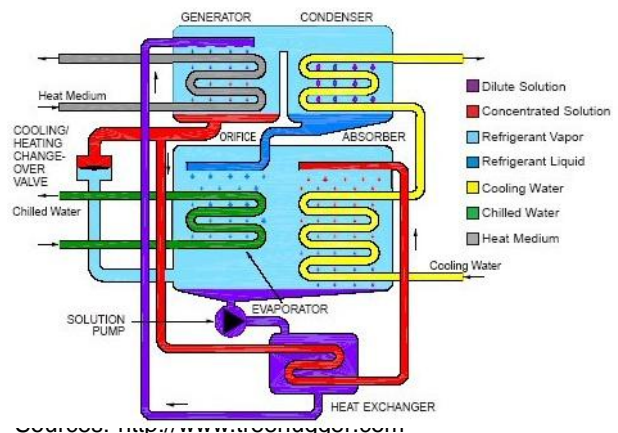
GENERATOR
CONDENSER
Heat Medium
COOLING/ HEATING CHANGE-OVER VALVE
ORIFICE
ABSORBER
Chilled Water
Dilute Solution
Concentrated Solution
Refrigerant Vapor
Refrigerant Liquid
Cooling Water
Chilled Water
Heat Medium
Cooling Water
SOLUTION PUMP
EVAPORATOR
HEAT EXCHANGER
Sources: http://www.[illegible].com